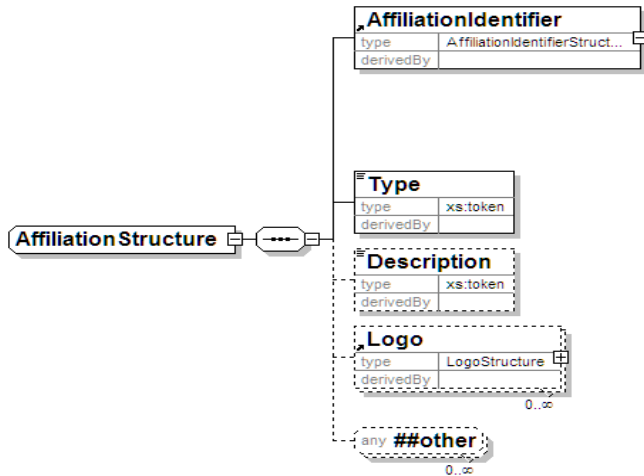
AffiliationIdentifier
type AffiliationIdentifierStruct...
derivedBy

Type
type xs:token
derivedBy

AffiliationStructure

Description
type xs:token
derivedBy

Logo
type LogoStructure
derivedBy
0..∞

any ##other
0..∞